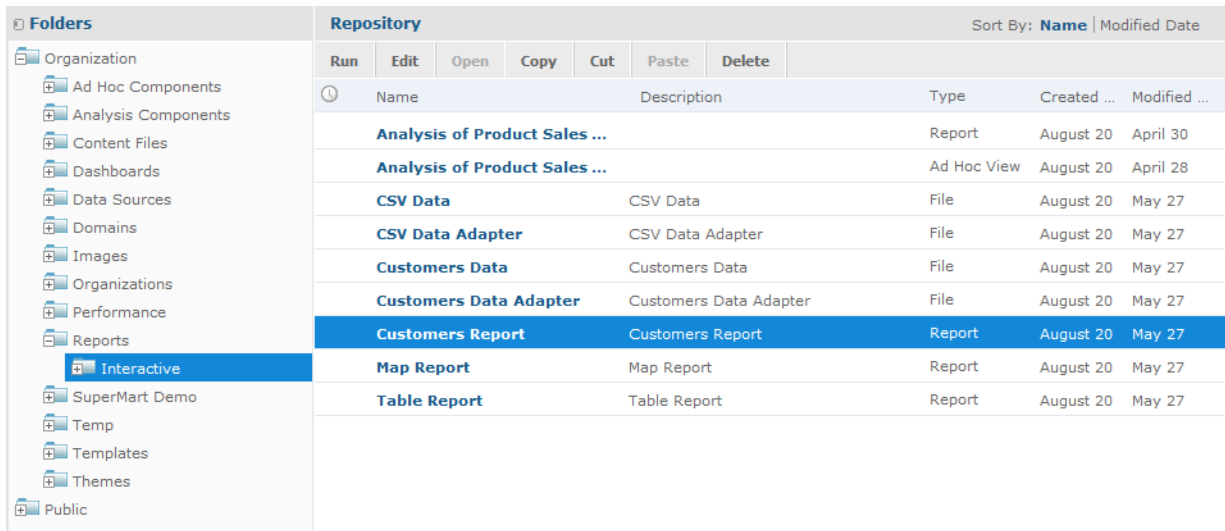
Folders

Organization
Ad Hoc Components
Analysis Components
Content Files
Dashboards
Data Sources
Domains
Images
Organizations
Performance
Reports
Interactive
SuperMart Demo
Temp
Templates
Themes
Public

Repository

Sort By: Name | Modified Date

Run | Edit | Open | Copy | Cut | Paste | Delete

| | Name | Description | Type | Created ... | Modified ... |
|---|---|---|---|---|---|
| | Analysis of Product Sales ... | | Report | August 20 | April 30 |
| | Analysis of Product Sales ... | | Ad Hoc View | August 20 | April 28 |
| | CSV Data | CSV Data | File | August 20 | May 27 |
| | CSV Data Adapter | CSV Data Adapter | File | August 20 | May 27 |
| | Customers Data | Customers Data | File | August 20 | May 27 |
| | Customers Data Adapter | Customers Data Adapter | File | August 20 | May 27 |
| | Customers Report | Customers Report | Report | August 20 | May 27 |
| | Map Report | Map Report | Report | August 20 | May 27 |
| | Table Report | Table Report | Report | August 20 | May 27 |